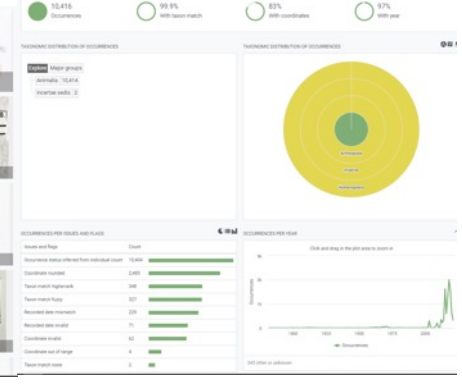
10,416
Occurrences

99.9%
With taxon match

83%
With coordinates

97%
With year

TAXONOMIC DISTRIBUTION OF OCCURRENCES

Explore Major groups

Animalia 10,414

Incertae sedis 2

TAXONOMIC DISTRIBUTION OF OCCURRENCES

Arthropoda

Insecta

Hymenoptera

OCCURRENCES PER ISSUES AND FLAGS

| Issues and flags | Count |
|---|---|
| Occurrence status inferred from individual count | 10,404 |
| Coordinate rounded | 2,495 |
| Taxon match higherrank | 348 |
| Taxon match fuzzy | 327 |
| Recorded date mismatch | 229 |
| Recorded date invalid | 71 |
| Coordinate invalid | 62 |
| Coordinate out of range | 4 |
| Taxon match none | 2 |

OCCURRENCES PER YEAR

Click and drag in the plot area to zoom in

3k

2k

1k

0

Occurrences

1900

1925

1950

1975

2000

Occurrences

343 other or unknown